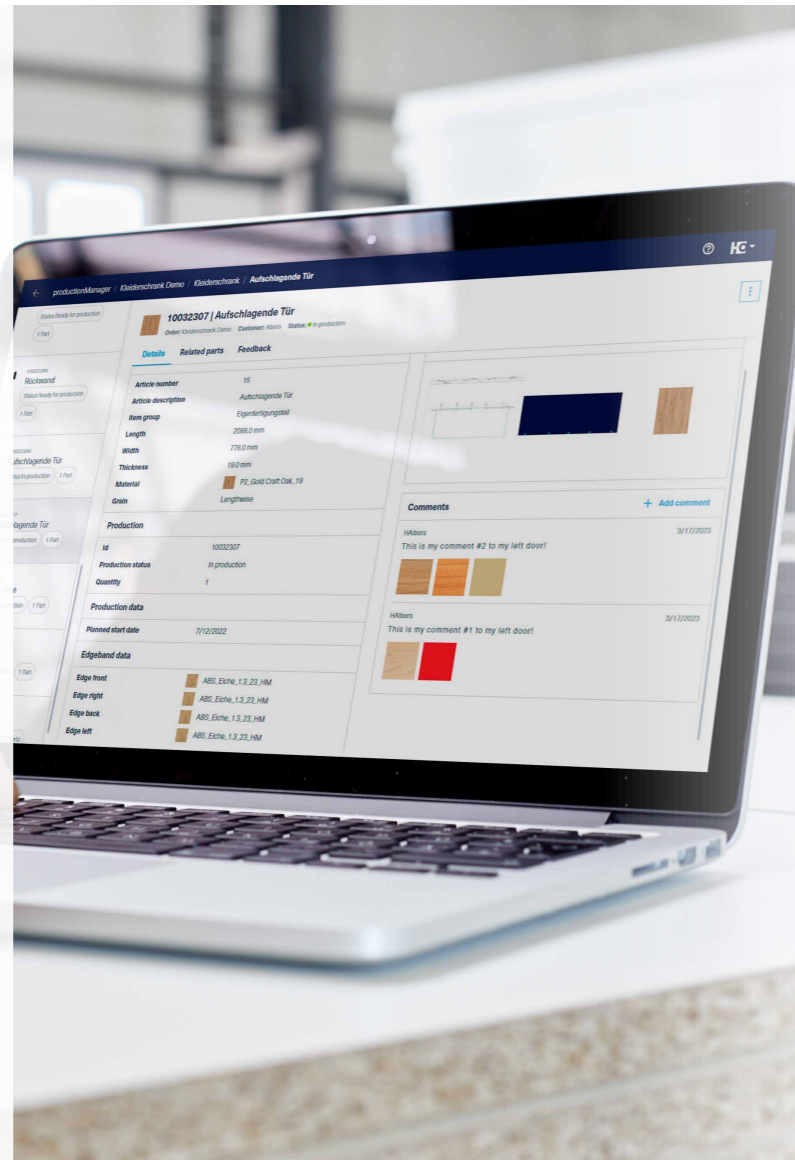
productionManager / Kleiderschrank Demo / Kleiderschrank / Aufschlagende Tür

HG

Status Ready for production
1 Part

Rückwand
Status Ready for production
1 Part

Aufschlagende Tür
In production
1 Part

Aufschlagende Tür
In production
1 Part

1 Part

1 Part

10032307 | Aufschlagende Tür
Order: Kleiderschrank Demo Customer: Albers Status: In production

Details
Related parts
Feedback

| | |
|---|---|
| Article number | 15 |
| Article description | Aufschlagende Tür |
| Item group | Eigenfertigungsteil |
| Length | 2088.0 mm |
| Width | 776.0 mm |
| Thickness | 19.0 mm |
| Material | P2_Gold Craft Oak_19 |
| Grain | Lengthwise |

Production

| | |
|---|---|
| Id | 10032307 |
| Production status | In production |
| Quantity | 1 |

Production data

| | |
|---|---|
| Planned start date | 7/12/2022 |

Edgeband data

| | |
|---|---|
| Edge front | ABS_Eiche_1.3_23_HM |
| Edge right | ABS_Eiche_1.3_23_HM |
| Edge back | ABS_Eiche_1.3_23_HM |
| Edge left | ABS_Eiche_1.3_23_HM |

Comments
+ Add comment

HAlbers 3/17/2023
This is my comment #2 to my left door!

HAlbers 3/17/2023
This is my comment #1 to my left door!